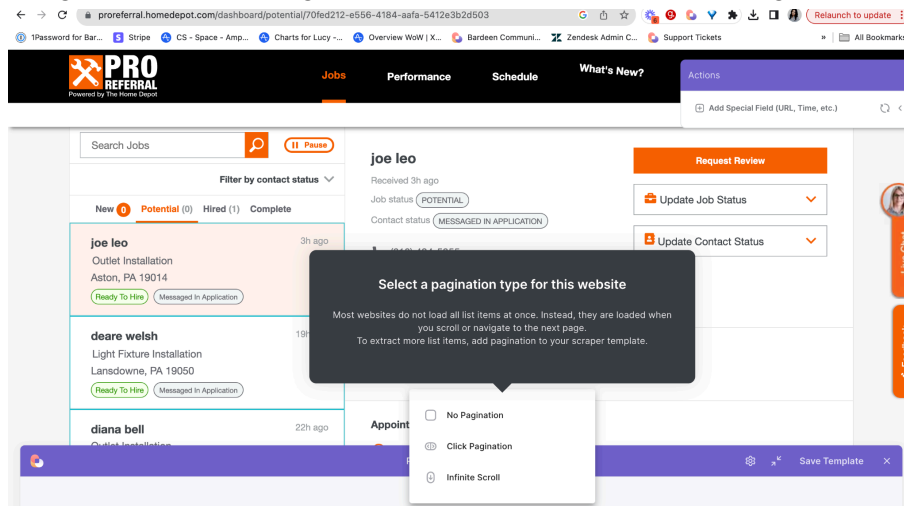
proreferral.homedepot.com/dashboard/potential/70fed212-e556-4184-aafa-5412e3b2d503

Relaunch to update

1Password for Bar... Stripe CS - Space - Amp... Charts for Lucy -... Overview WoW | X... Bardeen Communi... Zendesk Admin C... Support Tickets » All Bookmarks

PRO REFERRAL
Powered by The Home Depot

Jobs Performance Schedule What's New?

Actions

Add Special Field (URL, Time, etc.)

Search Jobs

Pause

Filter by contact status

New 0 Potential (0) Hired (1) Complete

joe leo 3h ago
Outlet Installation
Aston, PA 19014
Ready To Hire Messaged In Application

deare welsh 19h
Light Fixture Installation
Lansdowne, PA 19050
Ready To Hire Messaged In Application

diana bell 22h ago
Outlet Installation

joe leo
Received 3h ago
Job status POTENTIAL
Contact status MESSAGED IN APPLICATION

Request Review

Update Job Status

Update Contact Status

Select a pagination type for this website

Most websites do not load all list items at once. Instead, they are loaded when you scroll or navigate to the next page.
To extract more list items, add pagination to your scraper template.

No Pagination

Click Pagination

Infinite Scroll

Appoint

Save Template